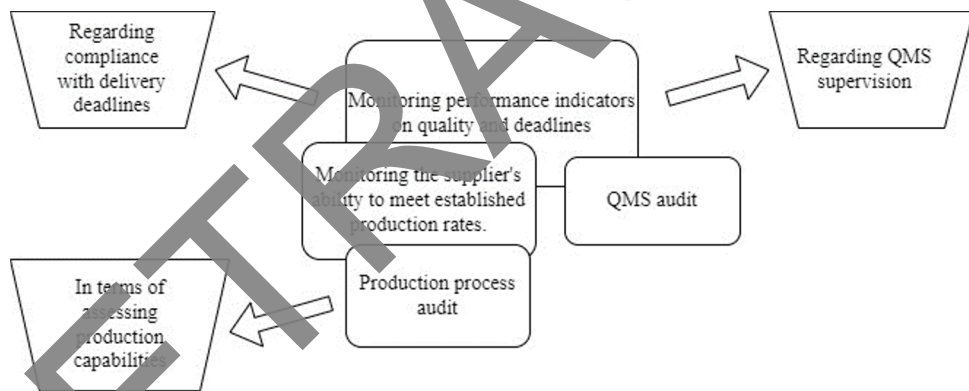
Regarding compliance with delivery deadlines

Monitoring performance indicators on quality and deadlines

Regarding QMS supervision

Monitoring the supplier's ability to meet established production rates.

QMS audit

In terms of assessing production capabilities

Production process audit

EXTRA